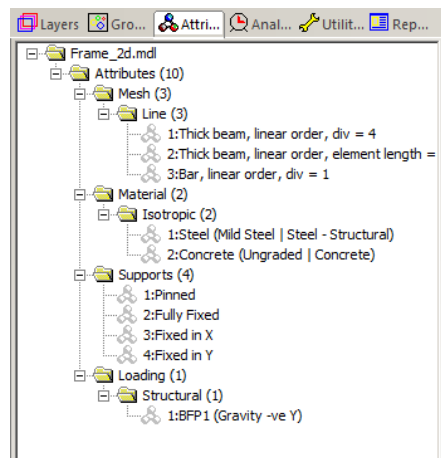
Layers | Gro... | Attri... | Anal... | Utilit... | Rep...

Frame_2d.mdl
Attributes (10)
Mesh (3)
Line (3)
1:Thick beam, linear order, div = 4
2:Thick beam, linear order, element length =
3:Bar, linear order, div = 1
Material (2)
Isotropic (2)
1:Steel (Mild Steel | Steel - Structural)
2:Concrete (Ungraded | Concrete)
Supports (4)
1:Pinned
2:Fully Fixed
3:Fixed in X
4:Fixed in Y
Loading (1)
Structural (1)
1:BFP1 (Gravity -ve Y)